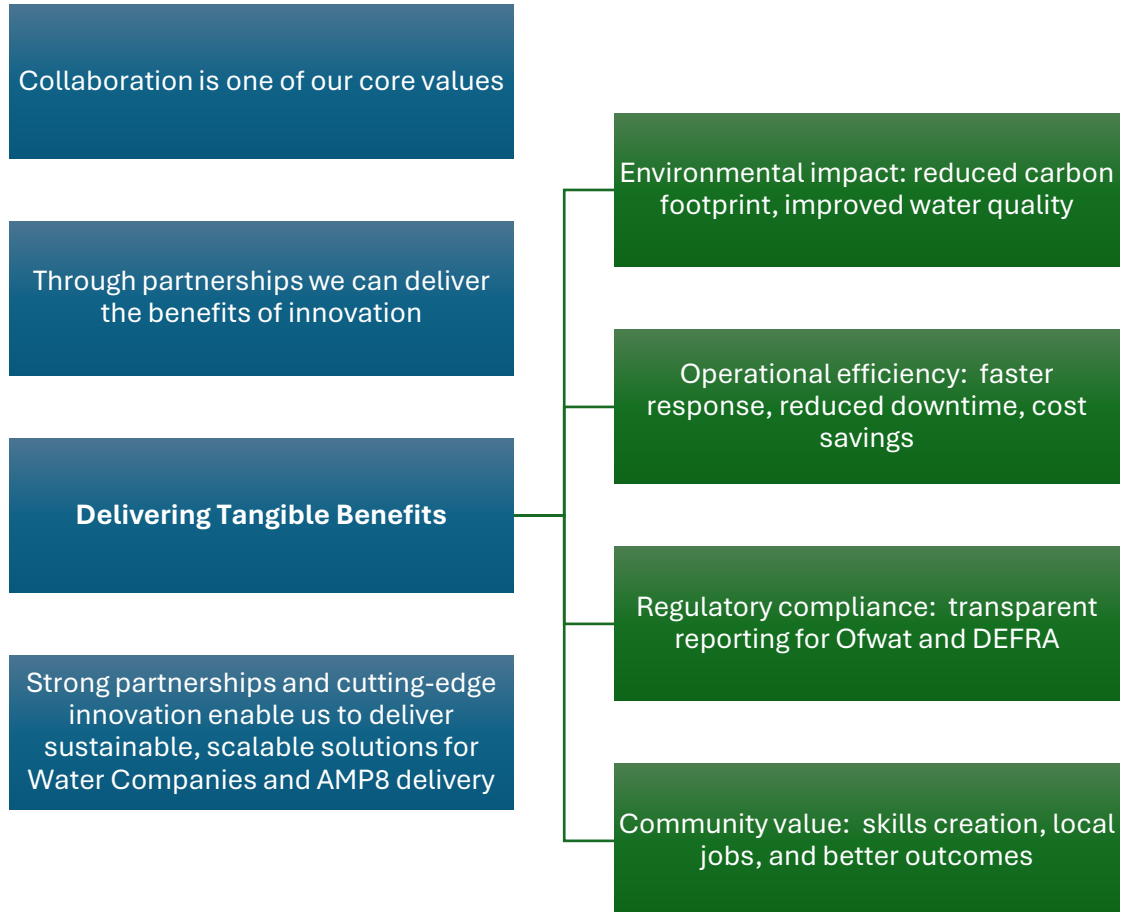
Collaboration is one of our core values

Through partnerships we can deliver the benefits of innovation

**Delivering Tangible Benefits**

Strong partnerships and cutting-edge innovation enable us to deliver sustainable, scalable solutions for Water Companies and AMP8 delivery

Environmental impact: reduced carbon footprint, improved water quality

Operational efficiency: faster response, reduced downtime, cost savings

Regulatory compliance: transparent reporting for Ofwat and DEFRA

Community value: skills creation, local jobs, and better outcomes